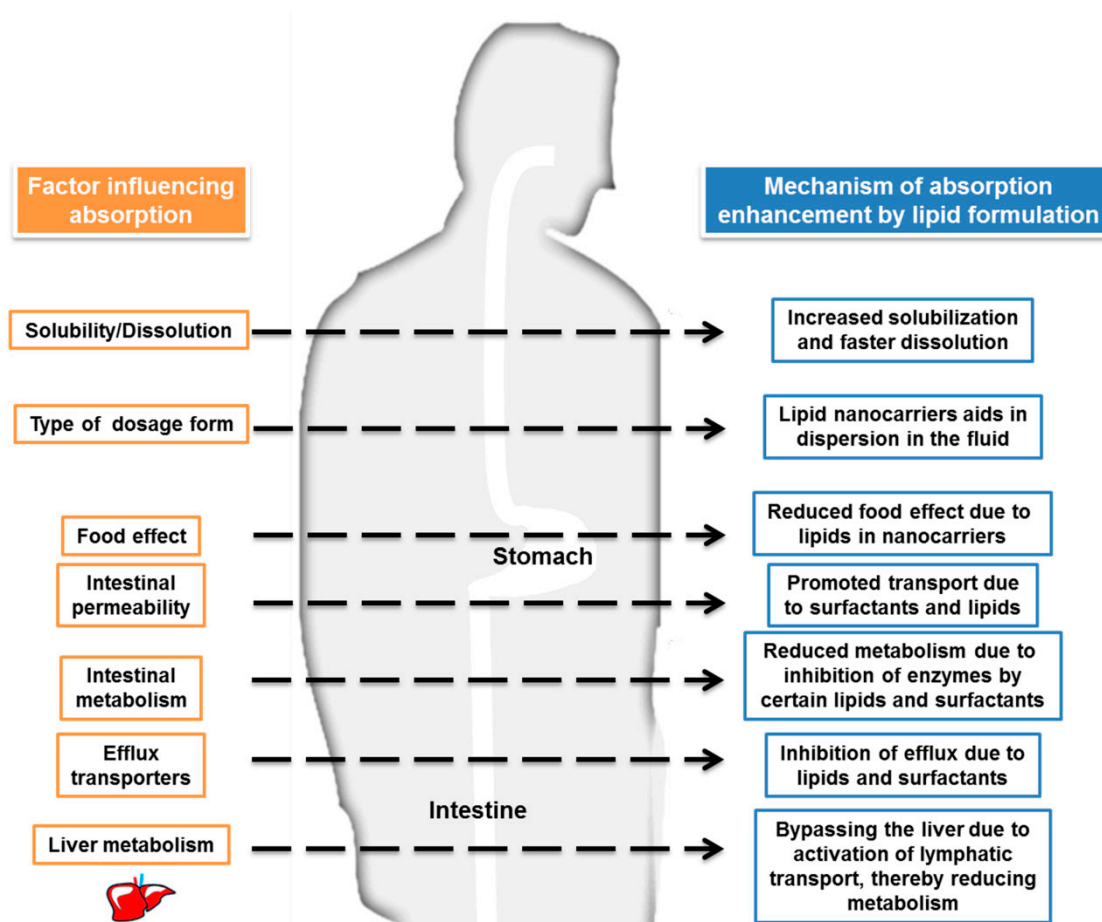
Factor influencing absorption

Mechanism of absorption enhancement by lipid formulation

Solubility/Dissolution

Increased solubilization and faster dissolution

Type of dosage form

Lipid nanocarriers aids in dispersion in the fluid

Food effect

Reduced food effect due to lipids in nanocarriers

Stomach

Intestinal permeability

Promoted transport due to surfactants and lipids

Intestinal metabolism

Reduced metabolism due to inhibition of enzymes by certain lipids and surfactants

Efflux transporters

Inhibition of efflux due to lipids and surfactants

Intestine

Liver metabolism

Bypassing the liver due to activation of lymphatic transport, thereby reducing metabolism